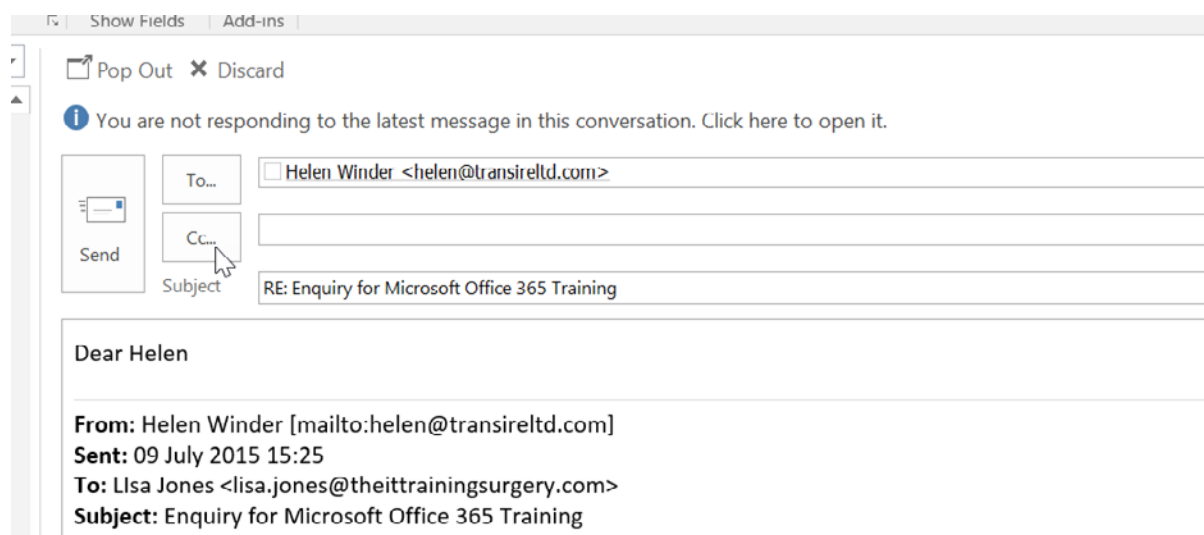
Show Fields | Add-ins

Pop Out ✖ Discard

You are not responding to the latest message in this conversation. Click here to open it.

Send

To...

Cc...

Subject

Helen Winder <helen@transireltd.com>

RE: Enquiry for Microsoft Office 365 Training

Dear Helen

**From:** Helen Winder [mailto:helen@transireltd.com]
**Sent:** 09 July 2015 15:25
**To:** LIsa Jones <lisa.jones@theittrainingsurgery.com>
**Subject:** Enquiry for Microsoft Office 365 Training